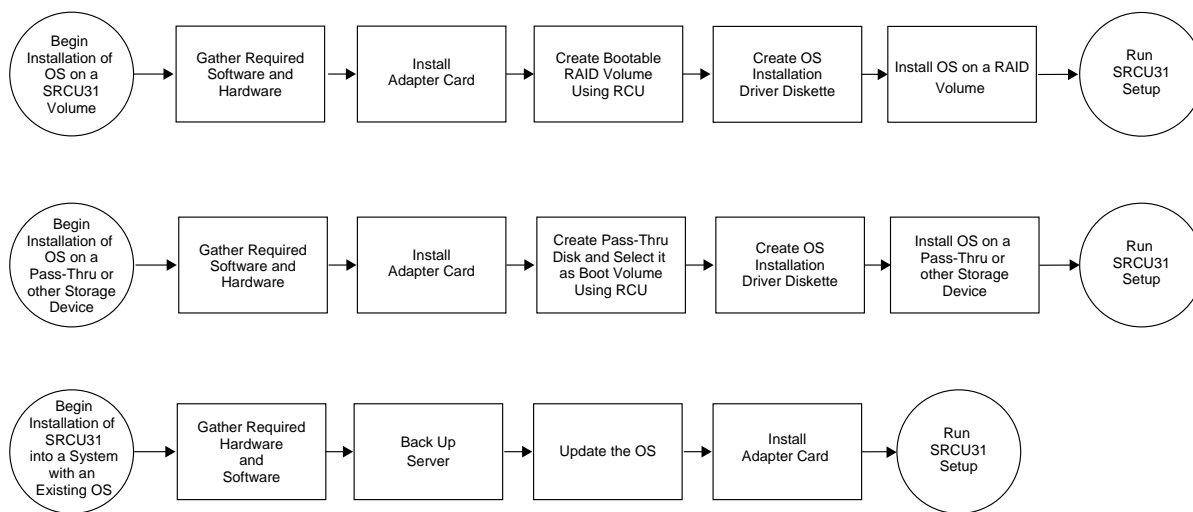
Begin Installation of OS on a SRCU31 Volume

Gather Required Software and Hardware

Install Adapter Card

Create Bootable RAID Volume Using RCU

Create OS Installation Driver Diskette

Install OS on a RAID Volume

Run SRCU31 Setup

Begin Installation of OS on a Pass-Thru or other Storage Device

Gather Required Software and Hardware

Install Adapter Card

Create Pass-Thru Disk and Select it as Boot Volume Using RCU

Create OS Installation Driver Diskette

Install OS on a Pass-Thru or other Storage Device

Run SRCU31 Setup

Begin Installation of SRCU31 into a System with an Existing OS

Gather Required Hardware and Software

Back Up Server

Update the OS

Install Adapter Card

Run SRCU31 Setup